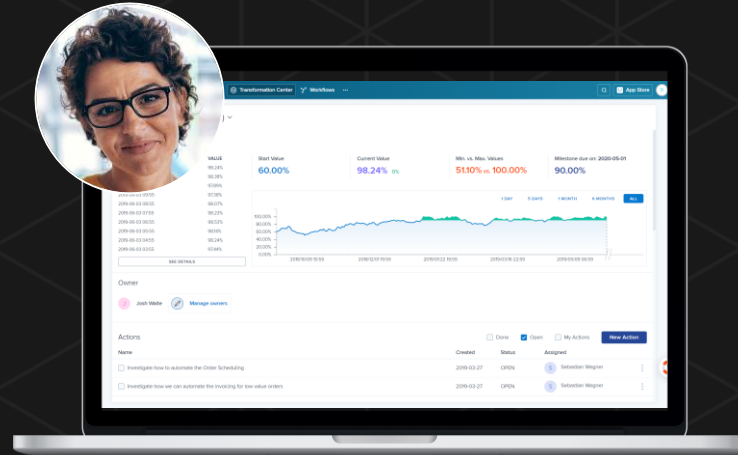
Transformation Center Workflows ···

App Store

VALUE
99.24%
98.38%
97.86%
2019-03-03 09:55 97.18%
2019-03-03 08:55 98.07%
2019-03-03 07:55 98.22%
2019-03-03 06:55 98.52%
2019-03-03 05:55 98.15%
2019-03-03 04:55 98.24%
2019-03-03 03:55 97.44%

SEE DETAILS

Start Value
60.00%

Current Value
98.24% 0%

Min. vs. Max. Values
51.10% vs. 100.00%

Milestone due on: 2020-05-01
90.00%

1 DAY 5 DAYS 1 MONTH 6 MONTHS ALL

100.00%
90.00%
80.00%
70.00%
60.00%
50.00%
40.00%
30.00%
20.00%
10.00%

2019/01/09 19:59
2019/02/01 19:59
2019/02/22 19:59
2019/03/06 22:59
2019/03/09 09:59

Owner

Josh Welte
Manage owners

Actions

Done Open My Actions New Action

| Name | Created | Status | Assigned |
|---|---|---|---|
| Investigate how to automate the Order Scheduling | 2019-03-27 | OPEN | Sebastian Wegner |
| Investigate how we can automate the invoicing for low value orders | 2019-03-27 | OPEN | Sebastian Wegner |